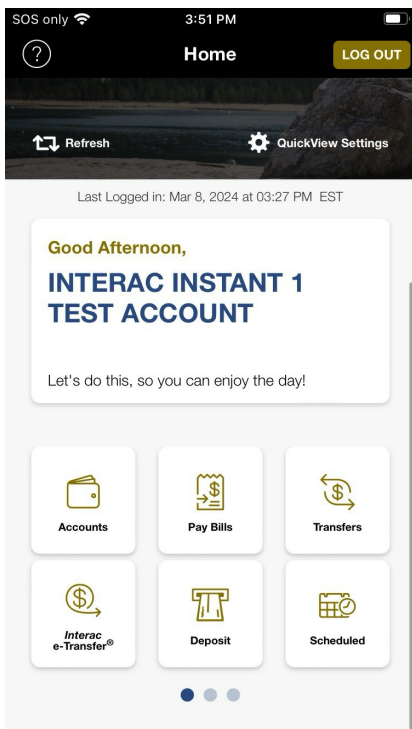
SOS only
3:51 PM

?
Home
LOG OUT

Refresh
QuickView Settings

Last Logged in: Mar 8, 2024 at 03:27 PM EST

Good Afternoon,

INTERAC INSTANT 1 TEST ACCOUNT

Let's do this, so you can enjoy the day!

Accounts
Pay Bills
Transfers
Interac e-Transfer®
Deposit
Scheduled